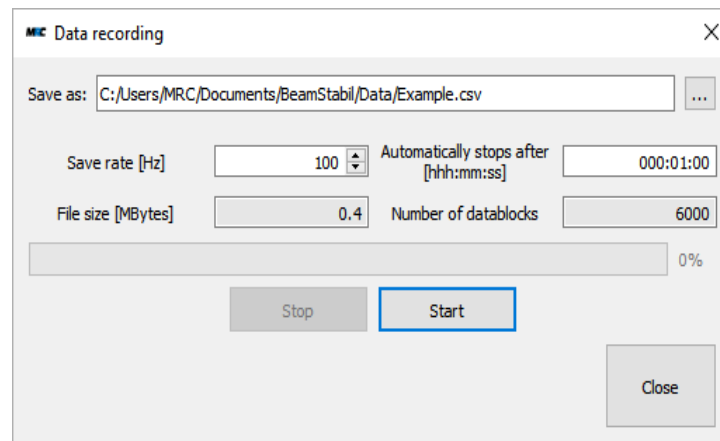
MRC Data recording

X

Save as: C:/Users/MRC/Documents/BeamStabil/Data/Example.csv

...

Save rate [Hz] 100

Automatically stops after [hhh:mm:ss] 000:01:00

File size [MBytes] 0.4

Number of datablocks 6000

0%

Stop

Start

Close